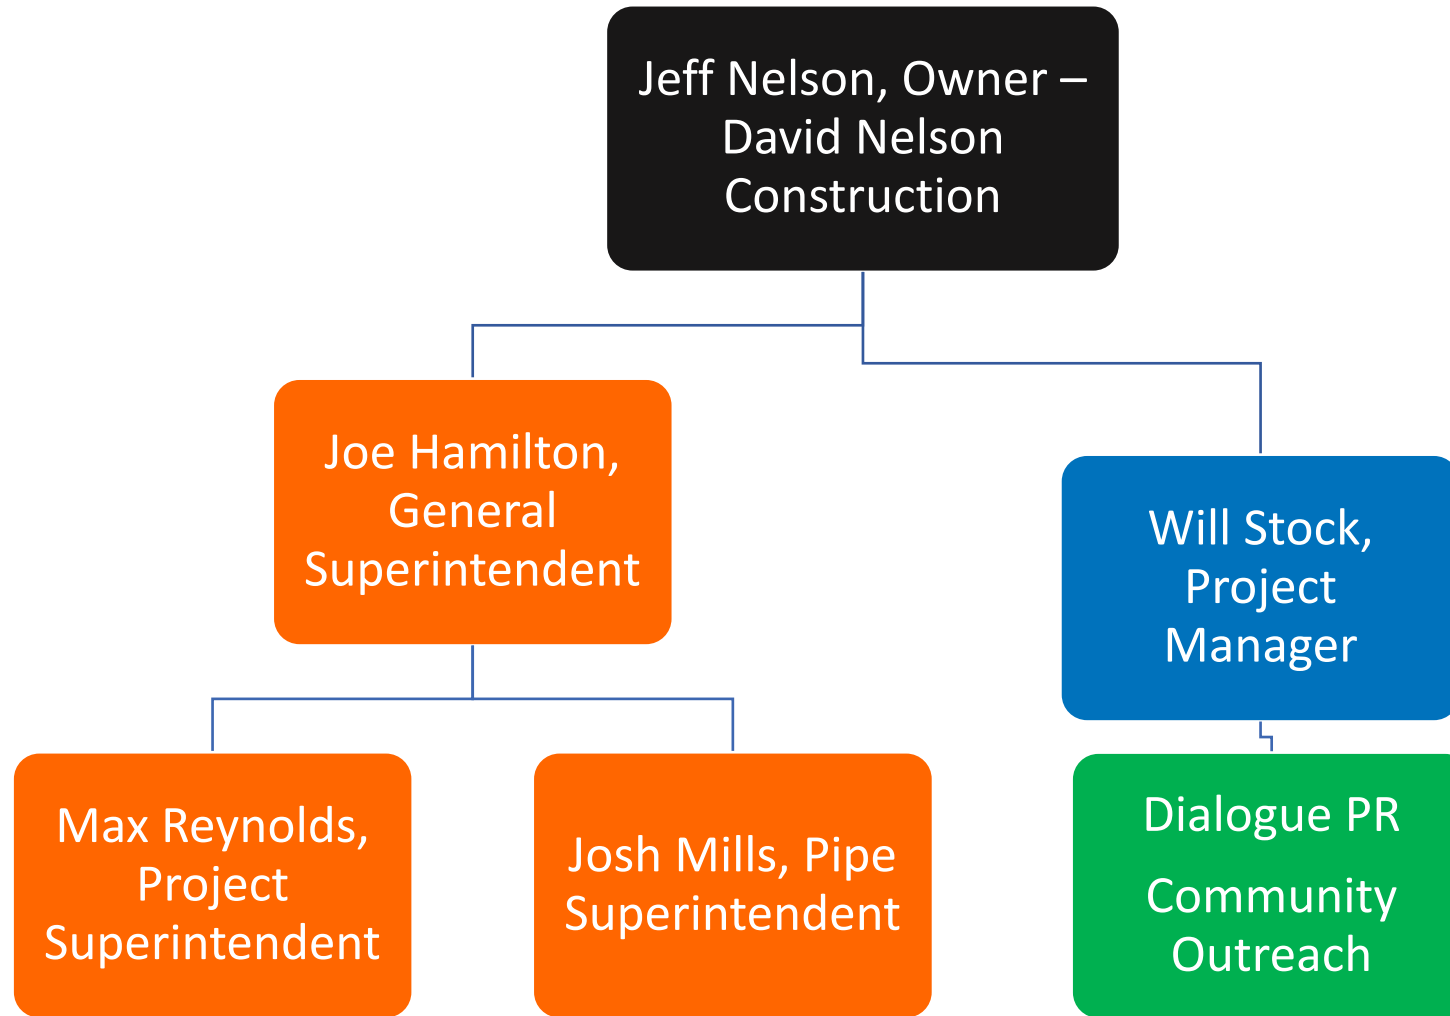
Jeff Nelson, Owner – David Nelson Construction

Joe Hamilton, General Superintendent

Will Stock, Project Manager

Max Reynolds, Project Superintendent

Josh Mills, Pipe Superintendent

Dialogue PR

Community Outreach